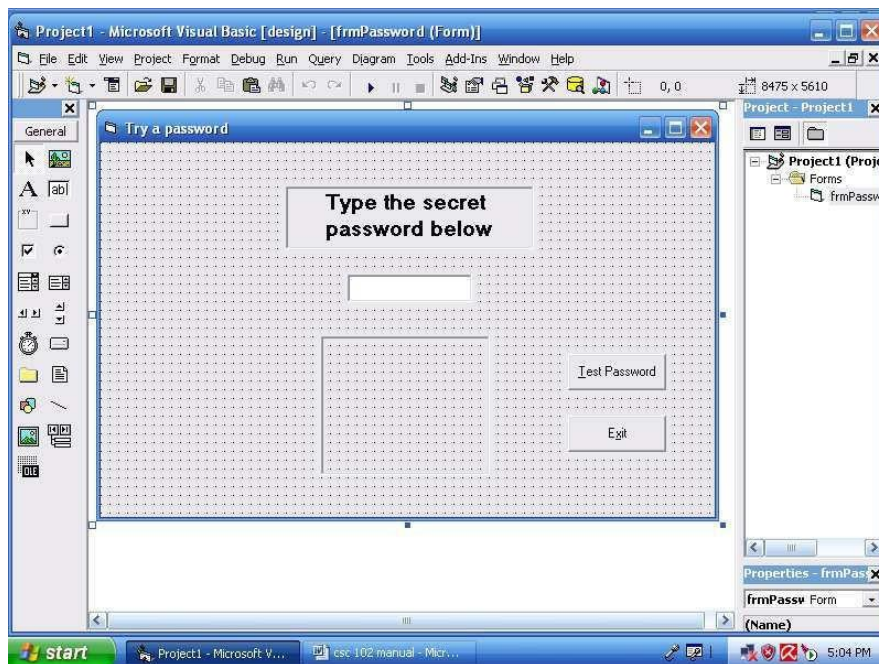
Project1 - Microsoft Visual Basic [design] - [frmPassword (Form)]

File Edit View Project Format Debug Run Query Diagram Tools Add-Ins Window Help

0, 0

8475 x 5610

General

Project - Project1

Project1 (Proj

Forms

frmPassw

Try a password

Type the secret password below

Test Password

Exit

Properties - frmPass

frmPassw Form

(Name)

start

Project1 - Microsoft V...

csc 102 manual - Micr...

5:04 PM